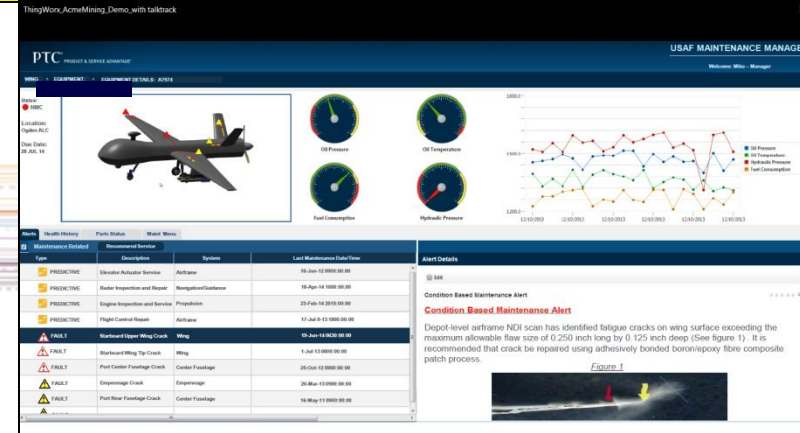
ThingWorx_AcmeMining_Demo_with talktrack

PTC PRODUCT & SERVICE ADVANTAGE

USAF MAINTENANCE MANAGE

WING • EQUIPMENT • EQUIPMENT DETAILS: A7574

Welcome: Mike - Manager

Status:
NMC

Location:
Ogden ALC

Due Date:
28 JUL 14

Oil Pressure

Oil Temperature

Fuel Consumption

Hydraulic Pressure

1800.0

1500.0

1200.0

12/10/2013 12/10/2013 12/10/2013 12/10/2013 12/10/2013 12/10/2013

Oil Pressure
Oil Temperature
Hydraulic Pressure
Fuel Consumption

Alerts | Health History | Parts Status | Maint. Menu

Maintenance Related | Recommend Service

| Type | Description | System | Last Maintenance Date/Time |
|---|---|---|---|
| PREDICTIVE | Elevator/Actuator Service | Airframe | 16-Jan-12 0900:00:00 |
| PREDICTIVE | Radar Inspection and Repair | Navigation/Guidance | 16-Apr-14 1600:00:00 |
| PREDICTIVE | Engine Inspection and Service | Propulsion | 23-Feb-14 2010:00:00 |
| PREDICTIVE | Flight Control Repair | Airframe | 17-Jul-13 1800:00:00 |
| FAULT | Starboard Upper Wing Crack | Wing | 19-Jan-14 0630:00:00 |
| FAULT | Starboard Wing Tip Crack | Wing | 1-Jul-13 0800:00:00 |
| FAULT | Port Center Fuselage Crack | Center Fuselage | 25-Oct-12 0800:00:00 |
| FAULT | Empennage Crack | Empennage | 29-Mar-13 0900:00:00 |
| FAULT | Port Rear Fuselage Crack | Center Fuselage | 16-May-11 0900:00:00 |

Alert Details

Edit

Condition Based Maintenance Alert

Condition Based Maintenance Alert

Depot-level airframe NDI scan has identified fatigue cracks on wing surface exceeding the maximum allowable flaw size of 0.250 inch long by 0.125 inch deep (See figure 1) . It is recommended that crack be repaired using adhesively bonded boron/epoxy fibre composite patch process.

Figure 1